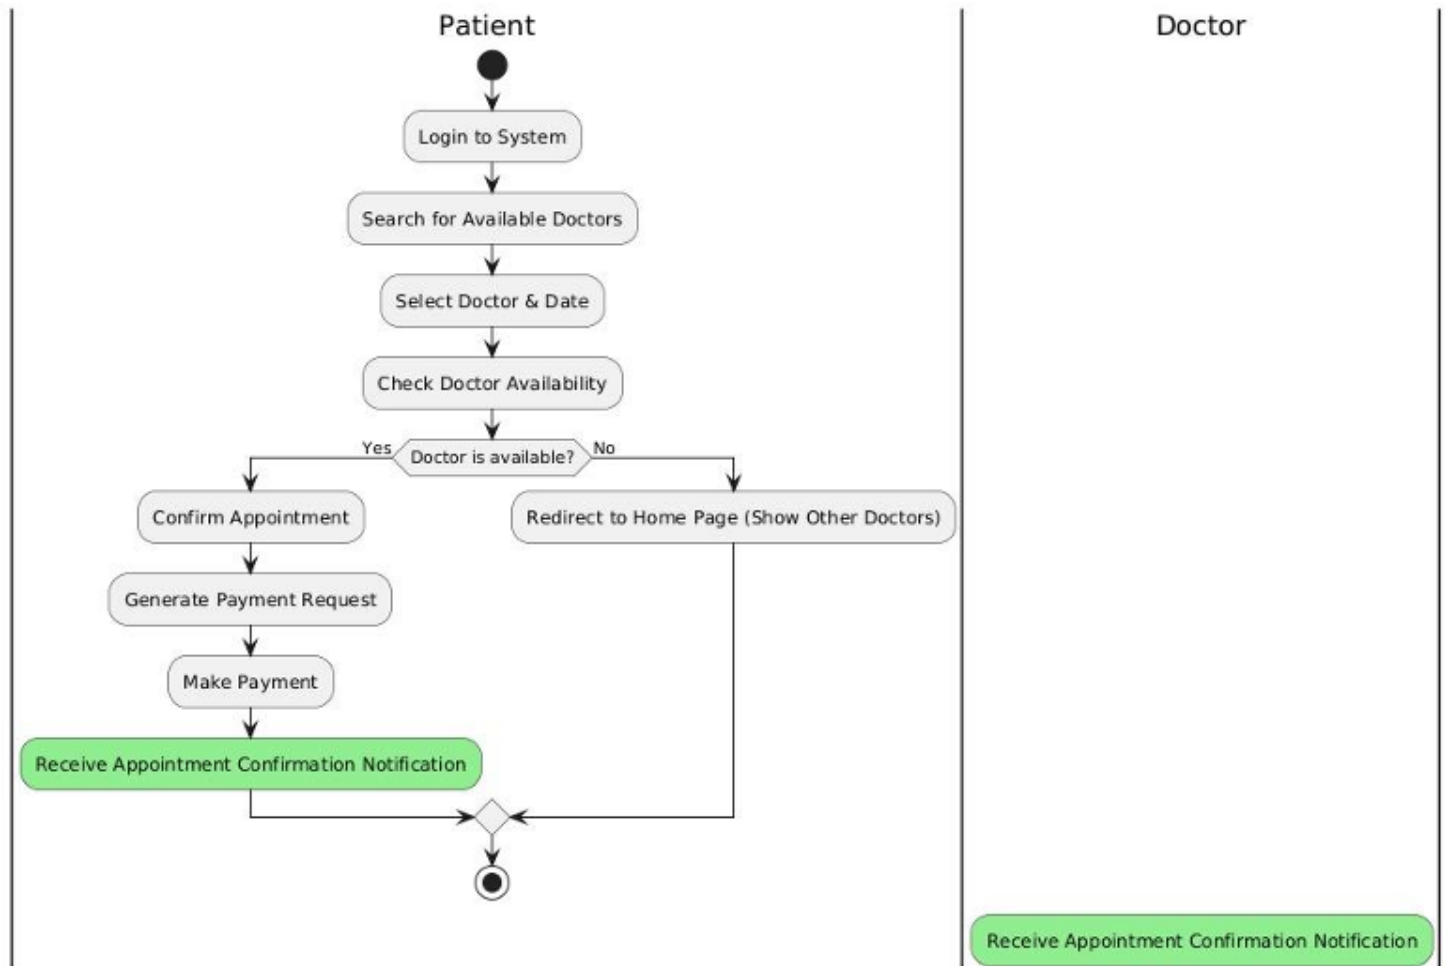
Patient

Doctor

Login to System

Search for Available Doctors

Select Doctor & Date

Check Doctor Availability

Yes

Doctor is available?

No

Confirm Appointment

Redirect to Home Page (Show Other Doctors)

Generate Payment Request

Make Payment

Receive Appointment Confirmation Notification

Receive Appointment Confirmation Notification